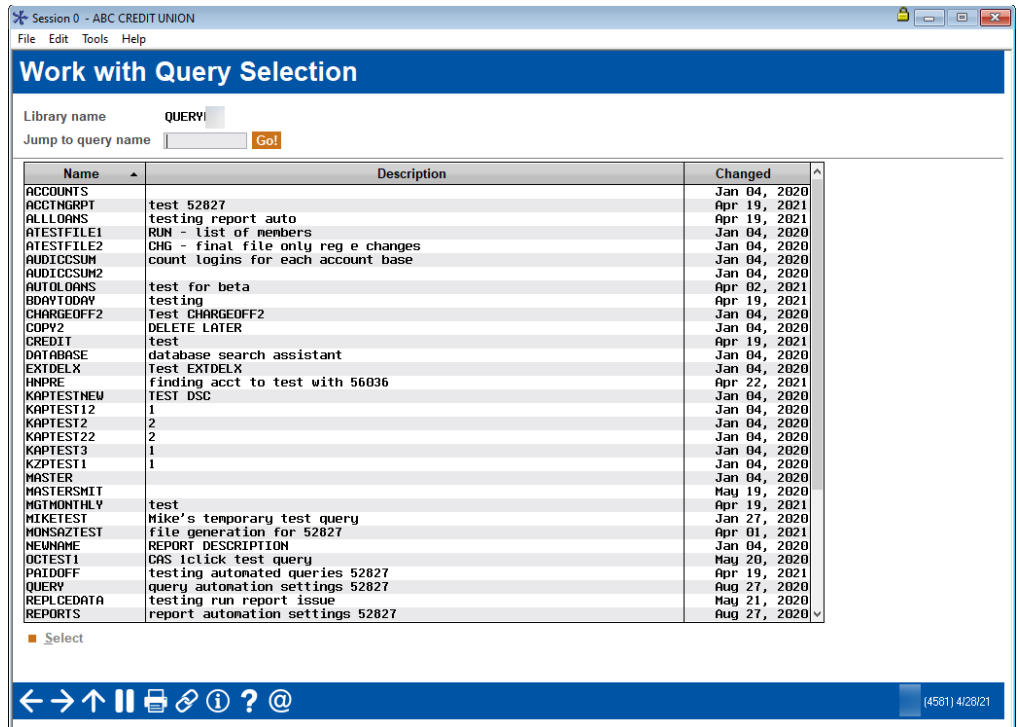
Session 0 - ABC CREDIT UNION

File Edit Tools Help

Work with Query Selection

Library name QUERY

Jump to query name Go!

| Name | Description | Changed |
|---|---|---|
| ACCOUNTS | | Jan 04, 2020 |
| ACCTNGRPT | test 52827 | Apr 19, 2021 |
| ALLLOANS | testing report auto | Apr 19, 2021 |
| ATESTFILE1 | RUN - list of members | Jan 04, 2020 |
| ATESTFILE2 | CHG - final file only reg e changes | Jan 04, 2020 |
| AUDICCSUM | count logins for each account base | Jan 04, 2020 |
| AUDICCSUM2 | | Jan 04, 2020 |
| AUTOLOANS | test for beta | Apr 02, 2021 |
| BDAYTODAY | testing | Apr 19, 2021 |
| CHARGEOFF2 | Test CHARGEOFF2 | Jan 04, 2020 |
| COPY2 | DELETE LATER | Jan 04, 2020 |
| CREDIT | test | Apr 19, 2021 |
| DATABASE | database search assistant | Jan 04, 2020 |
| EXTDELX | Test EXTDELX | Jan 04, 2020 |
| HNPRE | finding acct to test with 56036 | Apr 22, 2021 |
| KAPTESTNEW | TEST DSC | Jan 04, 2020 |
| KAPTEST12 | 1 | Jan 04, 2020 |
| KAPTEST2 | 2 | Jan 04, 2020 |
| KAPTEST22 | 2 | Jan 04, 2020 |
| KAPTEST3 | 1 | Jan 04, 2020 |
| KZPTEST1 | 1 | Jan 04, 2020 |
| MASTER | | Jan 04, 2020 |
| MASTERSMIT | | May 19, 2020 |
| MGTMONTHLY | test | Apr 19, 2021 |
| MIKETEST | Mike's temporary test query | Jan 27, 2020 |
| MONSAZTEST | file generation for 52827 | Apr 01, 2021 |
| NEWNAME | REPORT DESCRIPTION | Jan 04, 2020 |
| OCTEST1 | CAS 1click test query | May 20, 2020 |
| PAIDOFF | testing automated queries 52827 | Apr 19, 2021 |
| QUERY | query automation settings 52827 | Aug 27, 2020 |
| REPLCEDATA | testing run report issue | May 21, 2020 |
| REPORTS | report automation settings 52827 | Aug 27, 2020 |

Select

(4581) 4/28/21